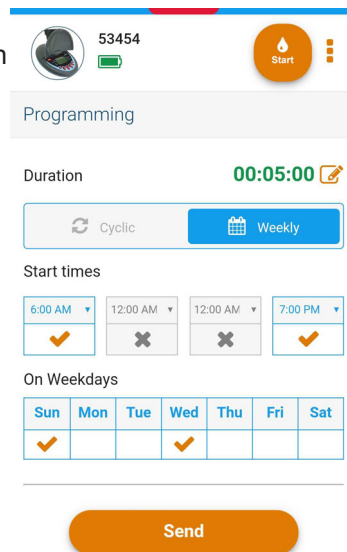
53454

Start

Programming

Duration 00:05:00

Cyclic Weekly

Start times

6:00 AM 12:00 AM 12:00 AM 7:00 PM

On Weekdays

| Sun | Mon | Tue | Wed | Thu | Fri | Sat |
|---|---|---|---|---|---|---|
| ✔ | | | ✔ | | | |

Send